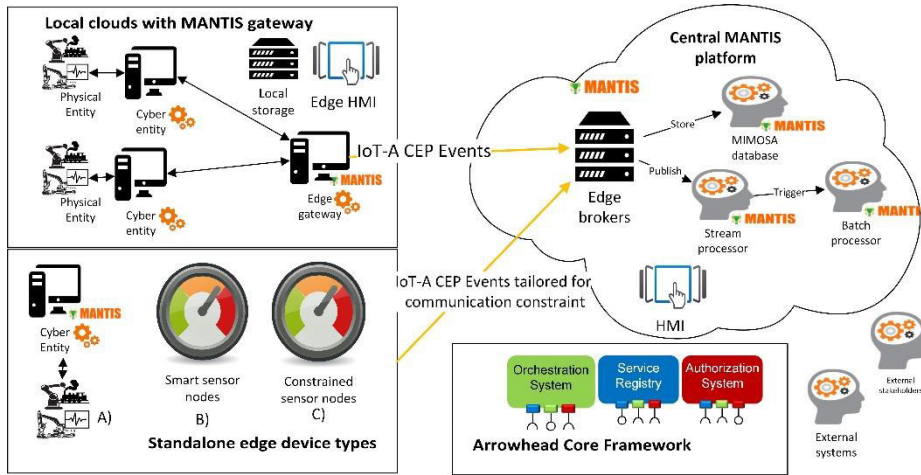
Local clouds with MANTIS gateway

Physical Entity

Cyber entity

Local storage

Edge HMI

Physical Entity

Cyber entity

Edge gateway

MANTIS

IoT-A CEP Events

Central MANTIS platform

MANTIS

Edge brokers

Store

MIMOSA database

MANTIS

Publish

Stream processor

MANTIS

Trigger

Batch processor

MANTIS

IoT-A CEP Events tailored for communication constraint

HMI

Cyber Entity

MANTIS

A)

Smart sensor nodes

B)

Constrained sensor nodes

C)

Standalone edge device types

Orchestration System

Service Registry

Authorization System

Arrowhead Core Framework

External stakeholders

External systems